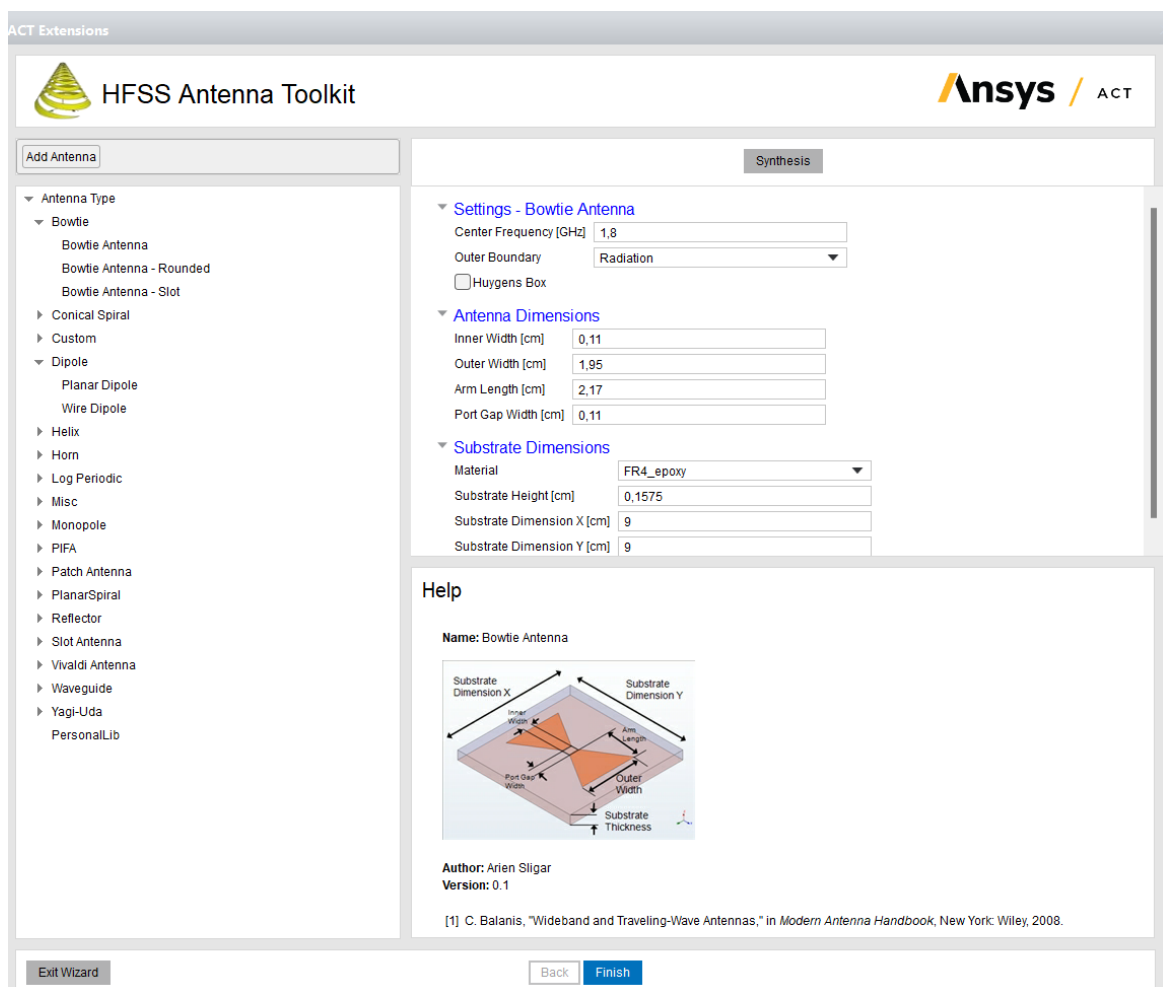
ACT Extensions

HFSS Antenna Toolkit

Ansys / ACT

Add Antenna

Synthesis

Antenna Type
Bowtie
Bowtie Antenna
Bowtie Antenna - Rounded
Bowtie Antenna - Slot
Conical Spiral
Custom
Dipole
Planar Dipole
Wire Dipole
Helix
Horn
Log Periodic
Misc
Monopole
PIFA
Patch Antenna
PlanarSpiral
Reflector
Slot Antenna
Vivaldi Antenna
Waveguide
Yagi-Uda
PersonalLib

Settings - Bowtie Antenna
Center Frequency [GHz] 1,8
Outer Boundary Radiation
Huygens Box

Antenna Dimensions
Inner Width [cm] 0,11
Outer Width [cm] 1,95
Arm Length [cm] 2,17
Port Gap Width [cm] 0,11

Substrate Dimensions
Material FR4_epoxy
Substrate Height [cm] 0,1575
Substrate Dimension X [cm] 9
Substrate Dimension Y [cm] 9

Help

**Name:** Bowtie Antenna

Substrate Dimension X
Substrate Dimension Y
Inner Width
Arm Length
Port Gap Width
Outer Width
Substrate Thickness

**Author:** Arien Sligar
**Version:** 0.1

[1] C. Balanis, "Wideband and Traveling-Wave Antennas," in *Modern Antenna Handbook*, New York: Wiley, 2008.

Exit Wizard

Back Finish